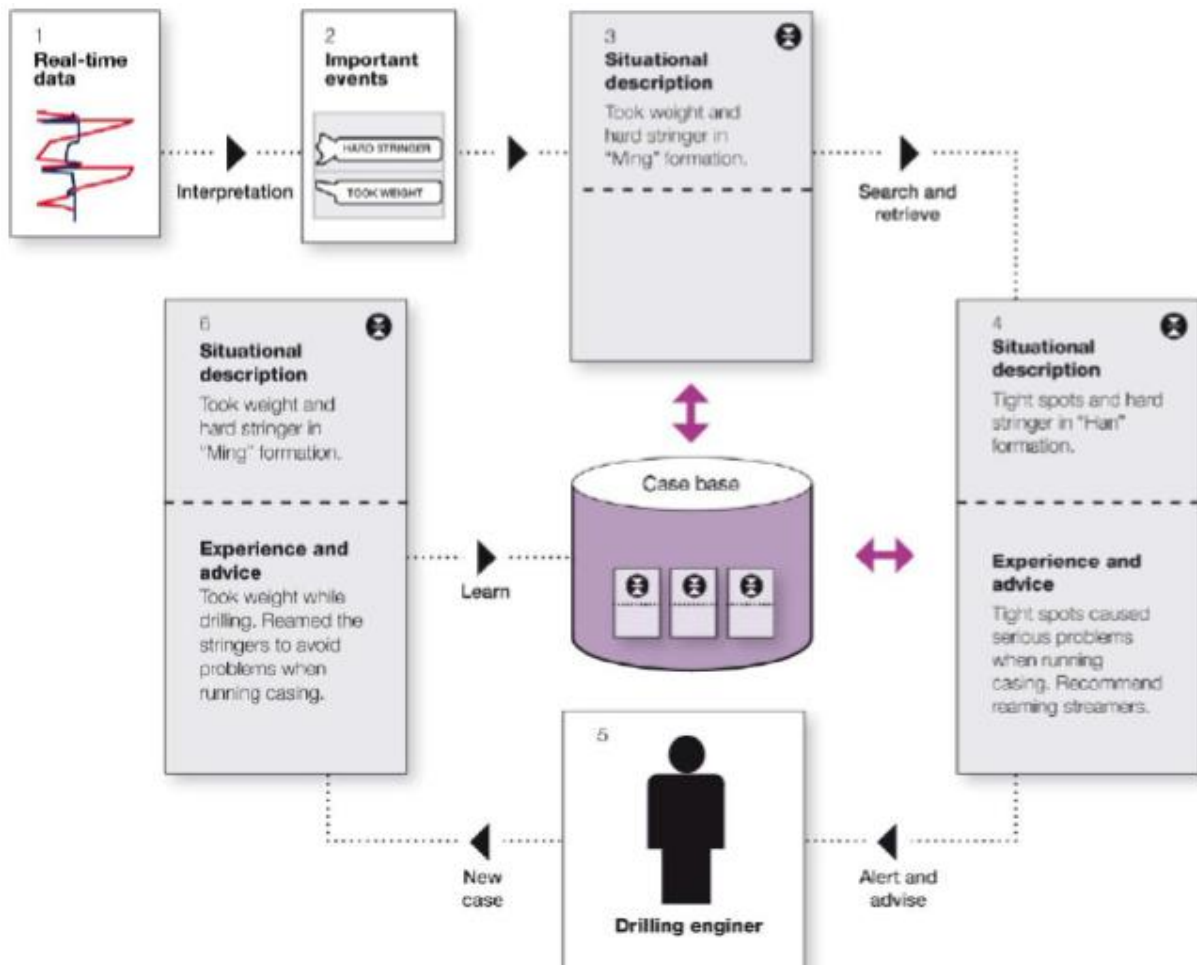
1
Real-time data

Interpretation

2
Important events

HARD STRINGER

TOOK WEIGHT

3
Situational description
Took weight and hard stringer in "Ming" formation.

Search and retrieve

4
Situational description
Tight spots and hard stringer in "Han" formation.

Experience and advice
Tight spots caused serious problems when running casing. Recommend reaming streamers.

Case base

Learn

6
Situational description
Took weight and hard stringer in "Ming" formation.

Experience and advice
Took weight while drilling. Reamed the stringers to avoid problems when running casing.

5
Drilling enginer

Alert and advise

New case